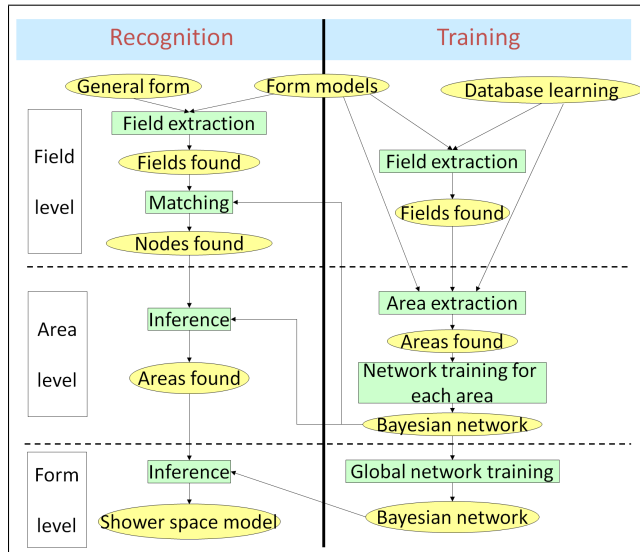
Recognition

Training

General form

Form models

Database learning

Field level

Field extraction

Fields found

Matching

Nodes found

Field extraction

Fields found

Area level

Inference

Areas found

Area extraction

Areas found

Network training for each area

Bayesian network

Form level

Inference

Shower space model

Global network training

Bayesian network